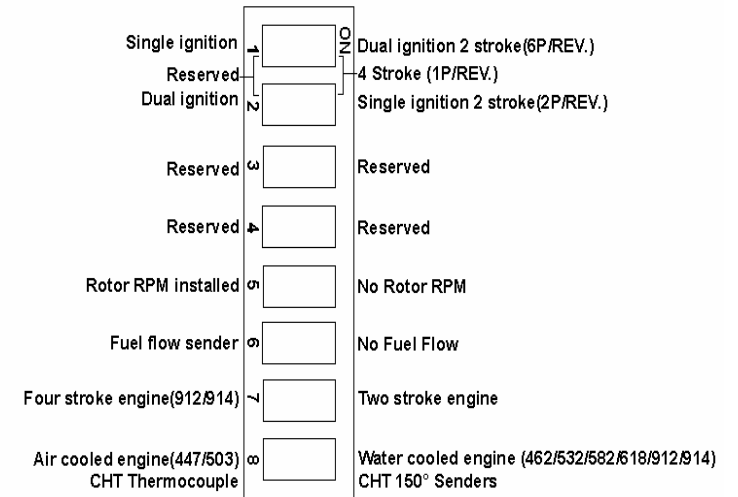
Single ignition 1 ON Dual ignition 2 stroke(6P/REV.)
Reserved 4 Stroke (1P/REV.)
Dual ignition 2 Single ignition 2 stroke(2P/REV.)

Reserved 3 Reserved

Reserved 4 Reserved

Rotor RPM installed 5 No Rotor RPM

Fuel flow sender 6 No Fuel Flow

Four stroke engine(912/914) 7 Two stroke engine

Air cooled engine(447/503) 8 Water cooled engine (462/532/582/618/912/914)
CHT Thermocouple CHT 150° Senders